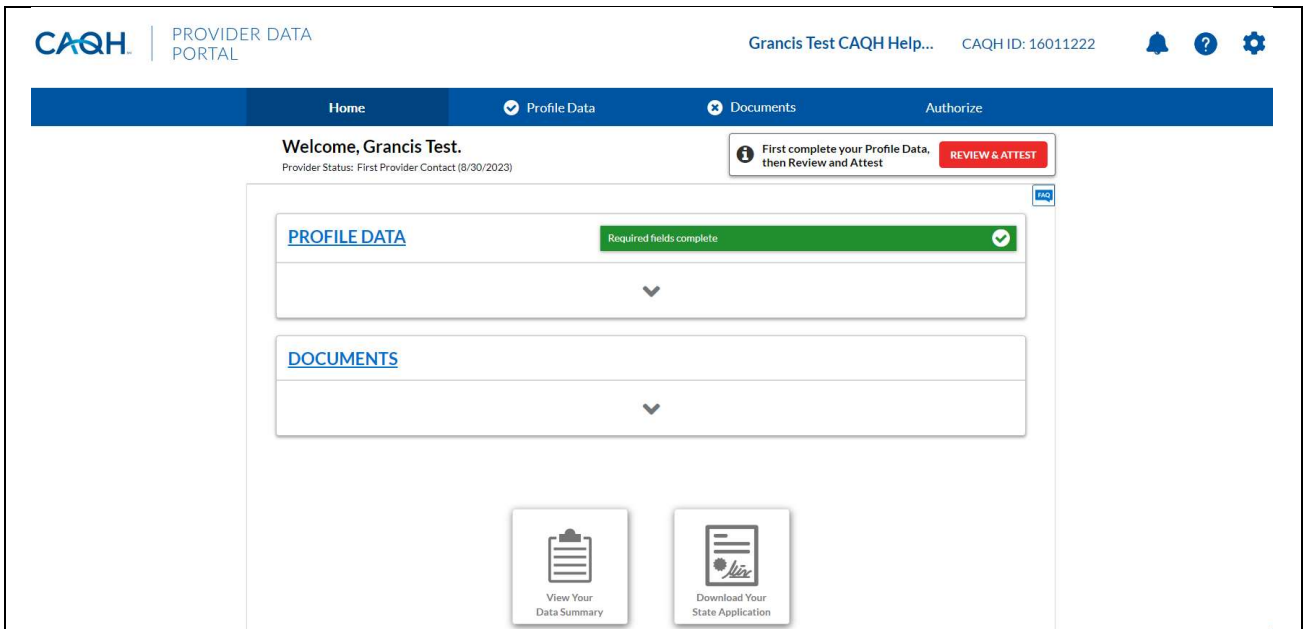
CAQH PROVIDER DATA PORTAL

Grancis Test CAQH Help... CAQH ID: 16011222

Home Profile Data Documents Authorize

Welcome, Grancis Test.
Provider Status: First Provider Contact (8/30/2023)

First complete your Profile Data, then Review and Attest REVIEW & ATTEST

FAQ

PROFILE DATA Required fields complete

DOCUMENTS

View Your Data Summary

Download Your State Application